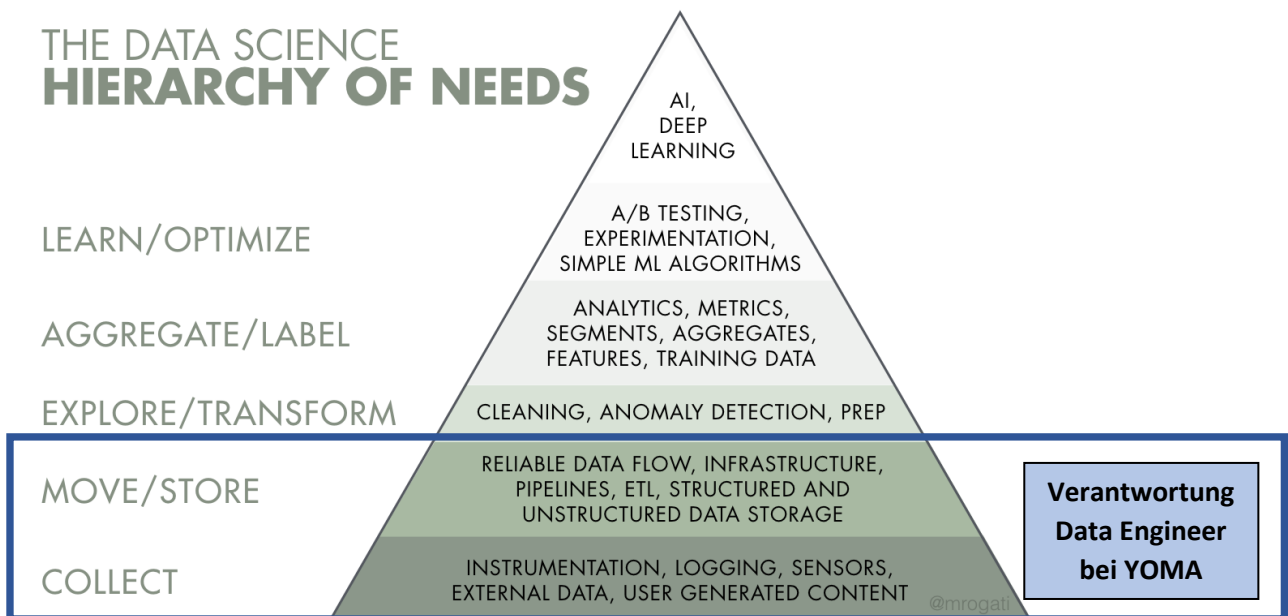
THE DATA SCIENCE
HIERARCHY OF NEEDS

AI, DEEP LEARNING

LEARN/OPTIMIZE

A/B TESTING, EXPERIMENTATION, SIMPLE ML ALGORITHMS

AGGREGATE/LABEL

ANALYTICS, METRICS, SEGMENTS, AGGREGATES, FEATURES, TRAINING DATA

EXPLORE/TRANSFORM

CLEANING, ANOMALY DETECTION, PREP

MOVE/STORE

RELIABLE DATA FLOW, INFRASTRUCTURE, PIPELINES, ETL, STRUCTURED AND UNSTRUCTURED DATA STORAGE

COLLECT

INSTRUMENTATION, LOGGING, SENSORS, EXTERNAL DATA, USER GENERATED CONTENT

@mrogati

Verantwortung Data Engineer bei YOMA